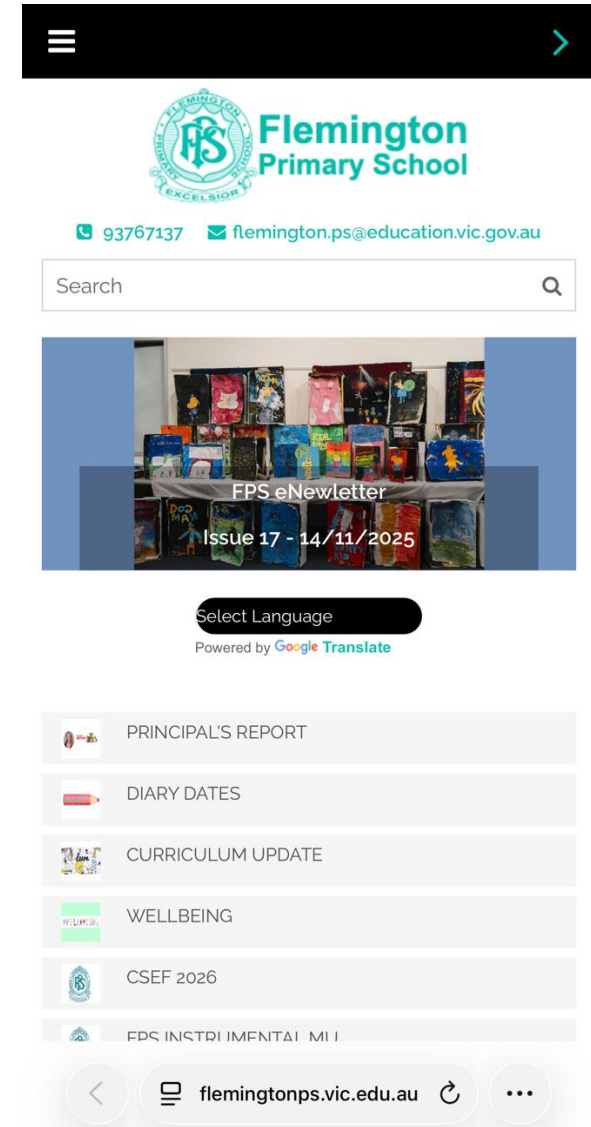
FLEMINGTON
FPS
PRIMARY SCHOOL
EXCELSIOR

Flemington Primary School

93767137 flemington.ps@education.vic.gov.au

Search

FPS eNewsletter

Issue 17 - 14/11/2025

Select Language

Powered by Google Translate

PRINCIPAL'S REPORT

DIARY DATES

CURRICULUM UPDATE

WELLBEING

CSEF 2026

FPS INSTRUMENTAL MU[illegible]

flemingtonps.vic.edu.au